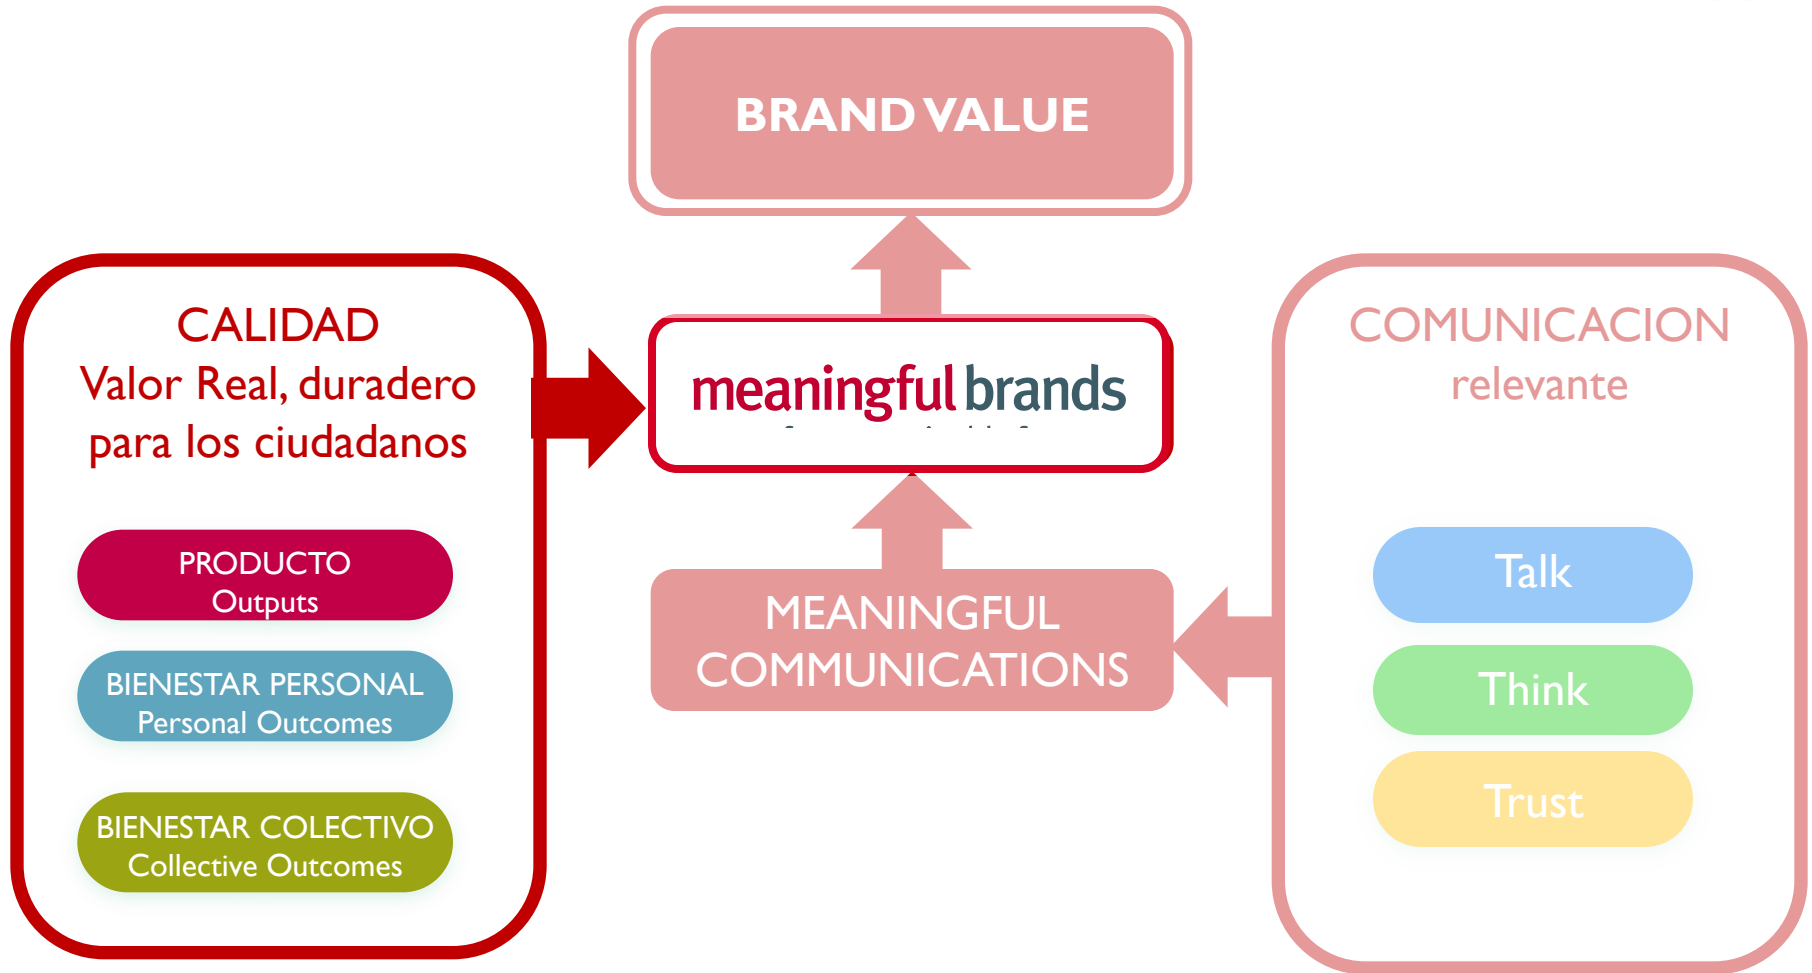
BRAND VALUE

CALIDAD
Valor Real, duradero para los ciudadanos

PRODUCTO
Outputs

BIENESTAR PERSONAL
Personal Outcomes

BIENESTAR COLECTIVO
Collective Outcomes

meaningful brands

MEANINGFUL COMMUNICATIONS

COMUNICACION
relevante

Talk

Think

Trust